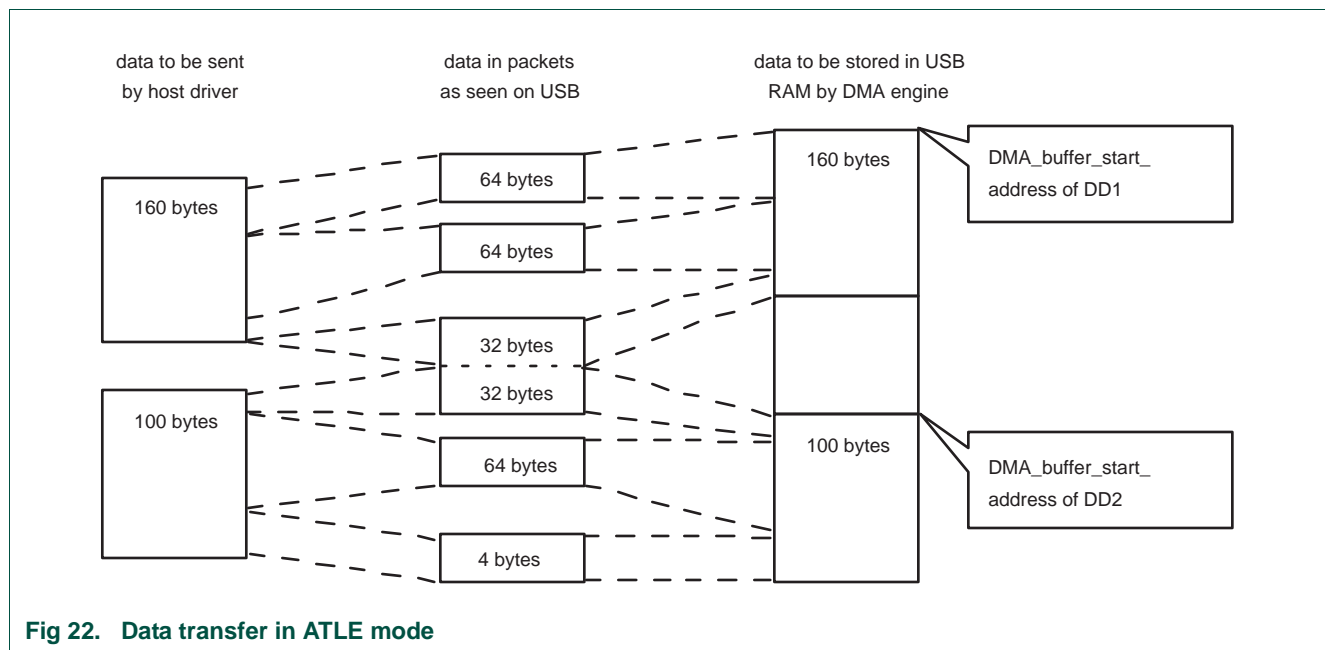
data to be sent by host driver

data in packets as seen on USB

data to be stored in USB RAM by DMA engine

160 bytes

64 bytes

64 bytes

32 bytes

32 bytes

64 bytes

4 bytes

100 bytes

160 bytes

100 bytes

DMA_buffer_start_ address of DD1

DMA_buffer_start_ address of DD2

Fig 22. Data transfer in ATLE mode